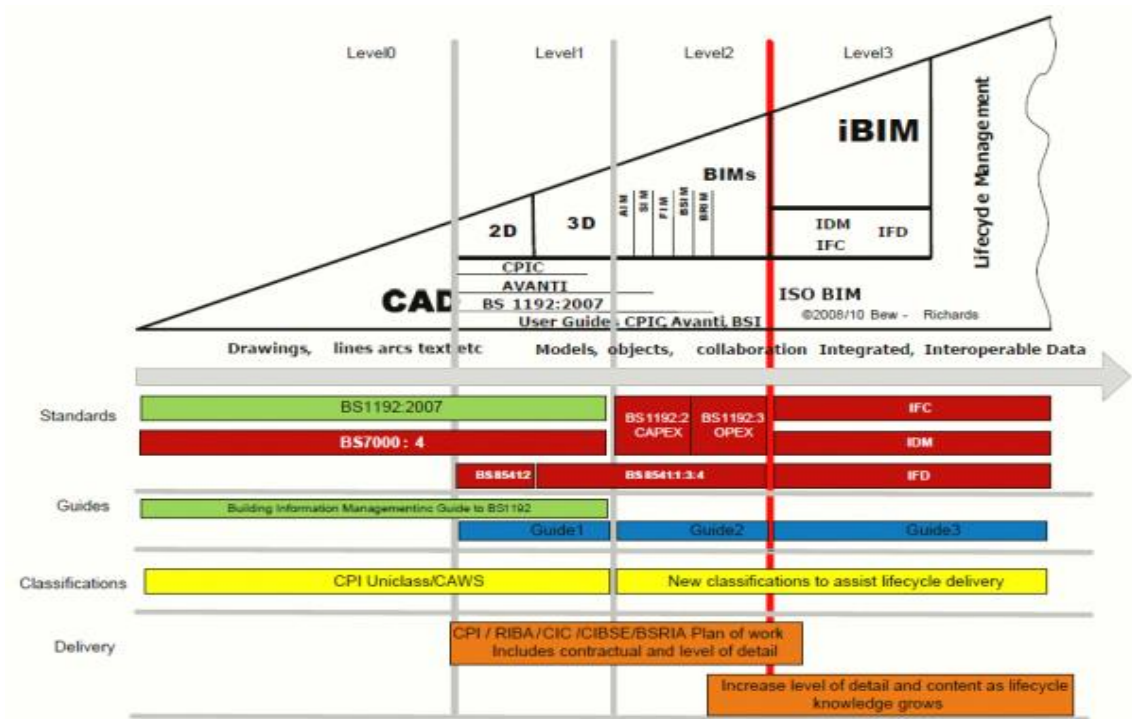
Level0

Level1

Level2

Level3

Lifecycle Management

iBIM

BIMs

AIM SIM FIM BSIM BRIM

2D

3D

IDM IFC

IFD

CPIC

AVANTI

BS 1192:2007

User Guide - CPIC, Avanti, BSI

CAD

ISO BIM

©2008/10 Bew - Richards

Drawings, lines arcs text etc Models, objects, collaboration Integrated, Interoperable Data

Standards

BS1192:2007

BS1192:2 CAPEX

BS1192:3 OPEX

IFC

BS7000 : 4

IDM

BS8541:2

BS8541:1:3:4

IFD

Guides

Building Information Managementinc Guide to BS1192

Guide1

Guide2

Guide3

Classifications

CPI Uniclass/CAWS

New classifications to assist lifecycle delivery

Delivery

CPI / RIBA / CIC / CIBSE/BSRIA Plan of work Includes contractual and level of detail

Increase level of detail and content as lifecycle knowledge grows